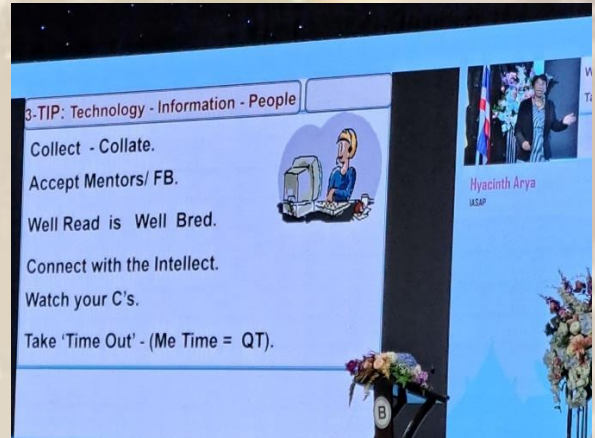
3-TIP: Technology - Information - People

Collect - Collate.

Accept Mentors/ FB.

Well Read is Well Bred.

Connect with the Intellect.

Watch your C's.

Take 'Time Out' - (Me Time = QT).

Hyacinth Arya
IASAP

W
T

B